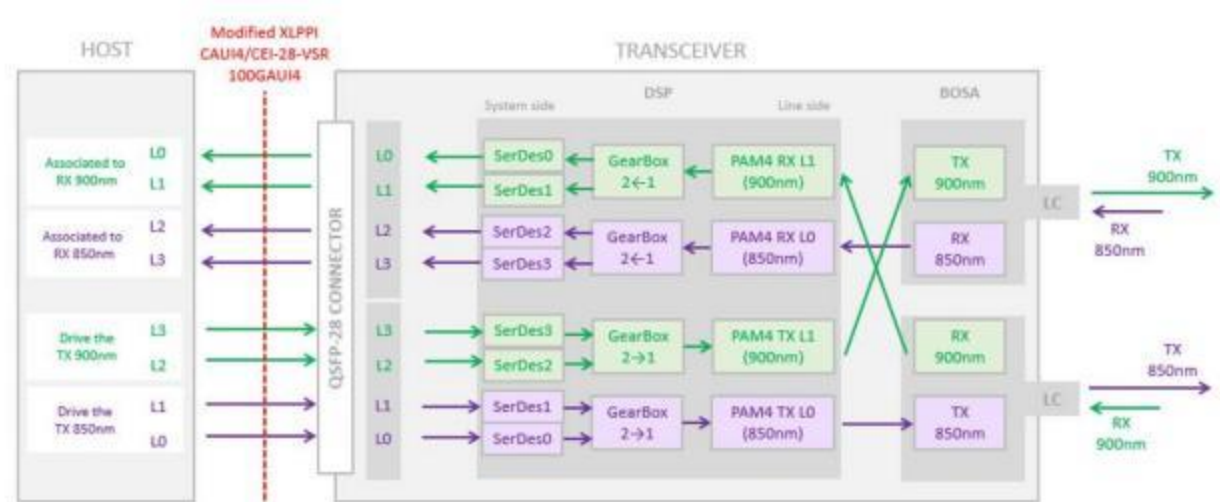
HOST

Modified XLPPI CAUI4/CEI-28-VSR 100GAUI4

TRANSCEIVER

Associated to RX 900nm
L0
L1

Associated to RX 850nm
L2
L3

Drive the TX 900nm
L3
L2

Drive the TX 850nm
L1
L0

QSFP-28 CONNECTOR

L0
L1
L2
L3
L3
L2
L1
L0

DSP
System side
Line side

SerDes0
SerDes1
GearBox 2←1
PAM4 RX L1 (900nm)

SerDes2
SerDes3
GearBox 2←1
PAM4 RX L0 (850nm)

SerDes3
SerDes2
GearBox 2→1
PAM4 TX L1 (900nm)

SerDes1
SerDes0
GearBox 2→1
PAM4 TX L0 (850nm)

BOSA

TX 900nm
RX 850nm
LC

RX 900nm
TX 850nm
LC

TX 900nm
RX 850nm

TX 850nm
RX 900nm